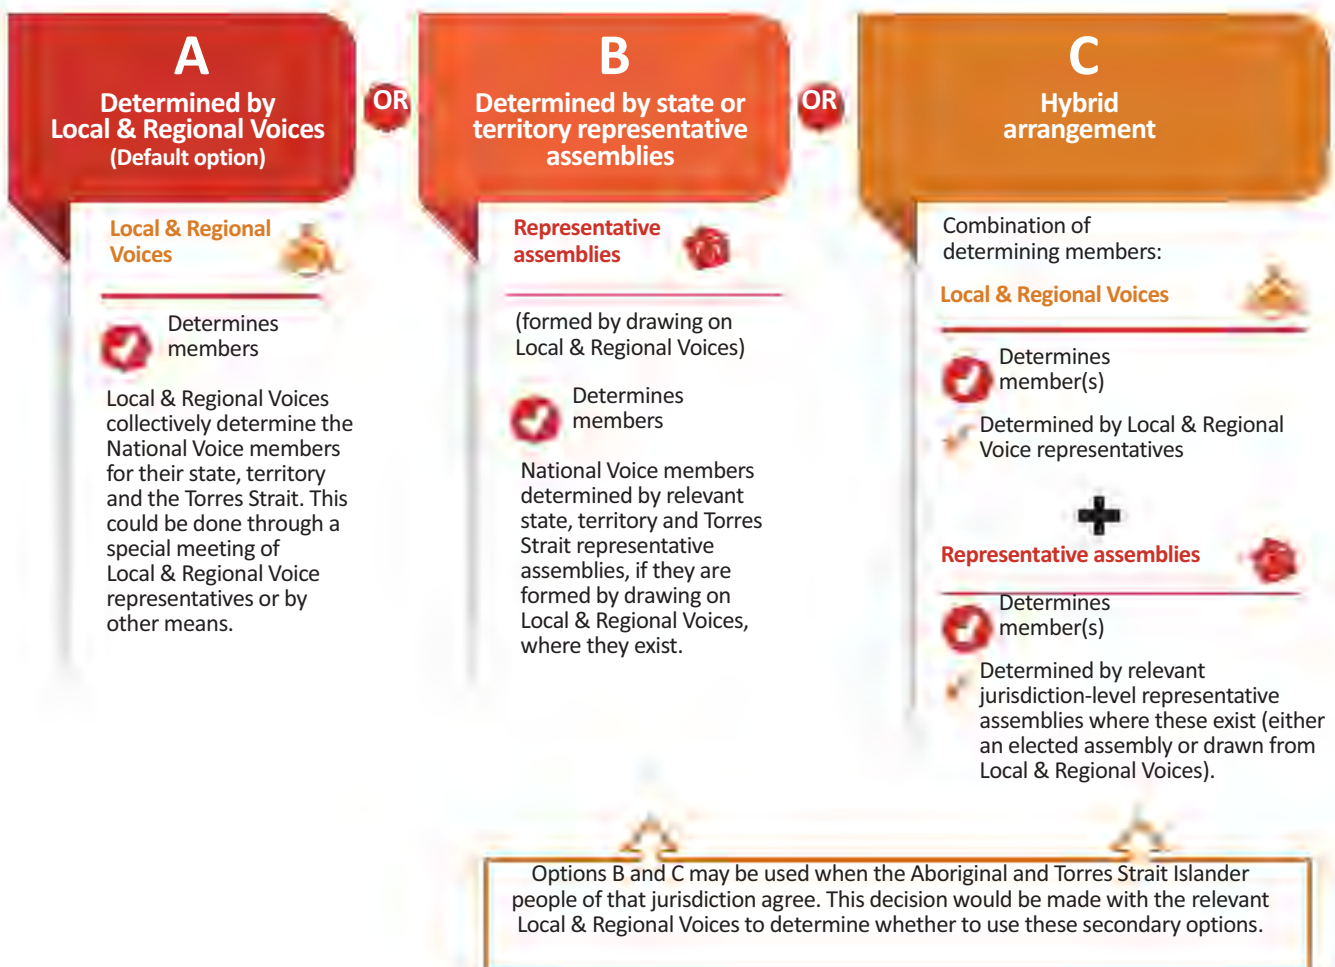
A
Determined by Local & Regional Voices
(Default option)

OR

B
Determined by state or territory representative assemblies

OR

C
Hybrid arrangement

Local & Regional Voices

Determines members

Local & Regional Voices collectively determine the National Voice members for their state, territory and the Torres Strait. This could be done through a special meeting of Local & Regional Voice representatives or by other means.

Representative assemblies

(formed by drawing on Local & Regional Voices)

Determines members

National Voice members determined by relevant state, territory and Torres Strait representative assemblies, if they are formed by drawing on Local & Regional Voices, where they exist.

Combination of determining members:

Local & Regional Voices

Determines member(s)

Determined by Local & Regional Voice representatives

Representative assemblies

Determines member(s)

Determined by relevant jurisdiction-level representative assemblies where these exist (either an elected assembly or drawn from Local & Regional Voices).

Options B and C may be used when the Aboriginal and Torres Strait Islander people of that jurisdiction agree. This decision would be made with the relevant Local & Regional Voices to determine whether to use these secondary options.